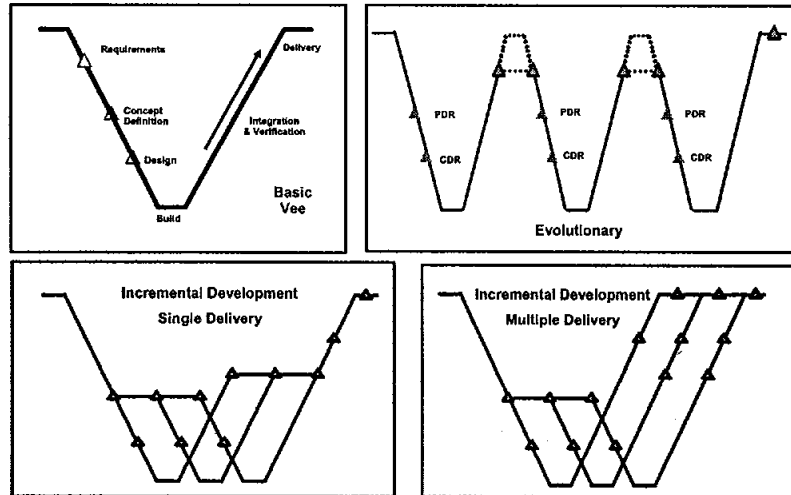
Requirements

Concept Definition

Design

Build

Delivery

Integration & Verification

Basic Vee

PDR

CDR

PDR

CDR

PDR

CDR

Evolutionary

Incremental Development

Single Delivery

Incremental Development

Multiple Delivery